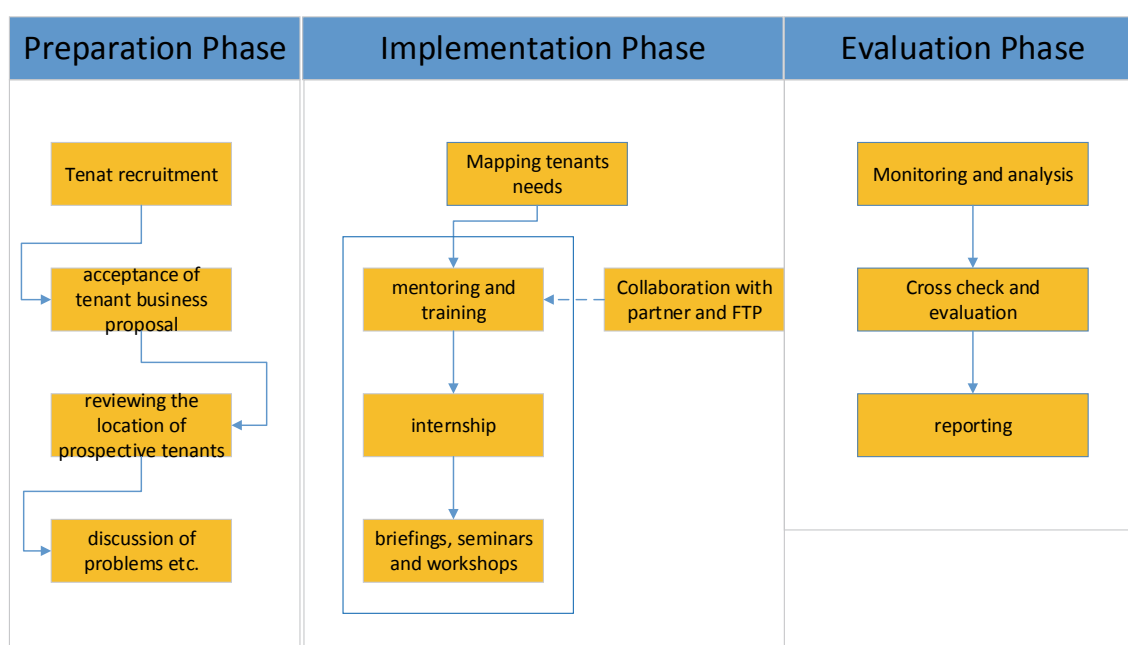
Preparation Phase

Tenat recruitment

acceptance of tenant business proposal

reviewing the location of prospective tenants

discussion of problems etc.

Implementation Phase

Mapping tenants needs

mentoring and training

Collaboration with partner and FTP

internship

briefings, seminars and workshops

Evaluation Phase

Monitoring and analysis

Cross check and evaluation

reporting